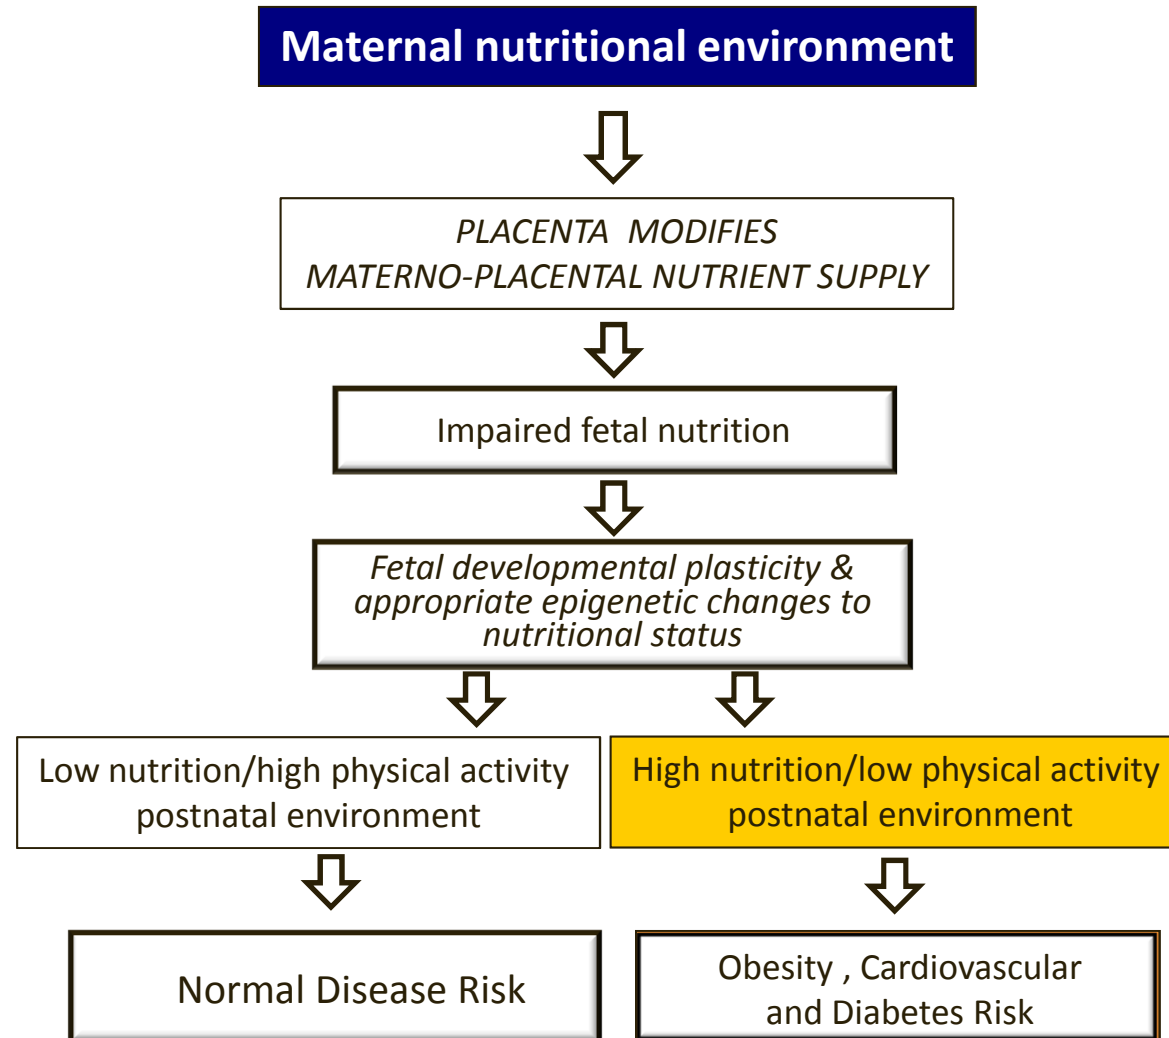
Maternal nutritional environment

PLACENTA MODIFIES
MATERNO-PLACENTAL NUTRIENT SUPPLY

Impaired fetal nutrition

Fetal developmental plasticity & appropriate epigenetic changes to nutritional status

Low nutrition/high physical activity postnatal environment

High nutrition/low physical activity postnatal environment

Normal Disease Risk

Obesity , Cardiovascular and Diabetes Risk